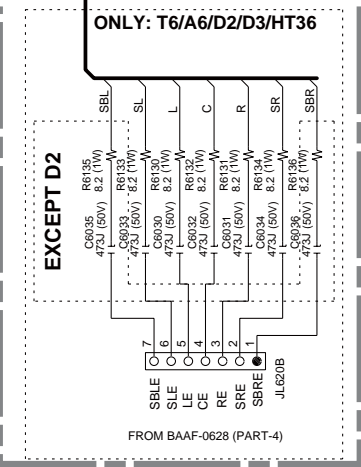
ONLY: T6/A6/D2/D3/HT36

SBL
SL
L
C
R
SR
SBR

EXCEPT D2

R6135 8.2 (1W)
R6133 8.2 (1W)
R6130 8.2 (1W)
R6132 8.2 (1W)
R6131 8.2 (1W)
R6134 8.2 (1W)
R6136 8.2 (1W)

C6035 473J (50V)
C6033 473J (50V)
C6030 473J (50V)
C6032 473J (50V)
C6031 473J (50V)
C6034 473J (50V)
C6036 473J (50V)

7
6
5
4
3
2
1

SBLE
SLE
LE
CE
RE
SRE
SBRE
JL620B

FROM BAAF-0628 (PART-4)